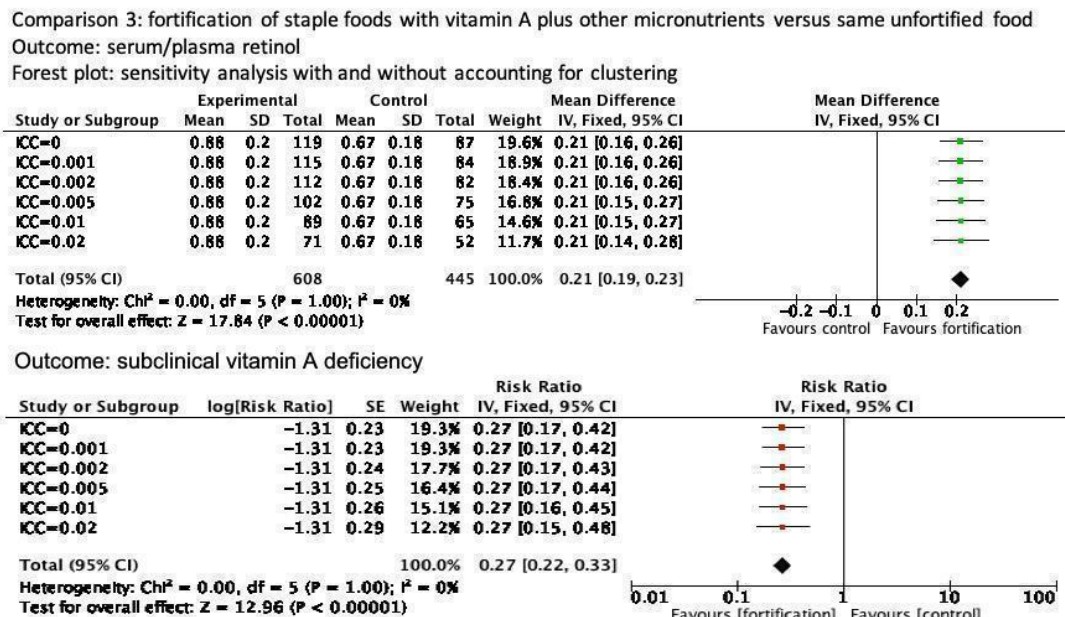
Comparison 3: fortification of staple foods with vitamin A plus other micronutrients versus same unfortified food
Outcome: serum/plasma retinol
Forest plot: sensitivity analysis with and without accounting for clustering

| Study or Subgroup | Experimental Mean | Experimental SD | Experimental Total | Control Mean | Control SD | Control Total | Weight | Mean Difference IV, Fixed, 95% CI |
|---|---|---|---|---|---|---|---|---|
| ICC=0 | 0.88 | 0.2 | 119 | 0.67 | 0.18 | 87 | 19.6% | 0.21 [0.16, 0.26] |
| ICC=0.001 | 0.88 | 0.2 | 115 | 0.67 | 0.18 | 84 | 18.9% | 0.21 [0.16, 0.26] |
| ICC=0.002 | 0.88 | 0.2 | 112 | 0.67 | 0.18 | 82 | 18.4% | 0.21 [0.16, 0.26] |
| ICC=0.005 | 0.88 | 0.2 | 102 | 0.67 | 0.18 | 75 | 16.8% | 0.21 [0.15, 0.27] |
| ICC=0.01 | 0.88 | 0.2 | 89 | 0.67 | 0.18 | 65 | 14.6% | 0.21 [0.15, 0.27] |
| ICC=0.02 | 0.88 | 0.2 | 71 | 0.67 | 0.18 | 52 | 11.7% | 0.21 [0.14, 0.28] |
| Total (95% CI) | | | 608 | | | 445 | 100.0% | 0.21 [0.19, 0.23] |

Heterogeneity: Chi² = 0.00, df = 5 (P = 1.00); I² = 0%
Test for overall effect: Z = 17.84 (P < 0.00001)

Mean Difference
IV, Fixed, 95% CI
-0.2 -0.1 0 0.1 0.2
Favours control Favours fortification

Outcome: subclinical vitamin A deficiency

| Study or Subgroup | log[Risk Ratio] | SE | Weight | Risk Ratio IV, Fixed, 95% CI |
|---|---|---|---|---|
| ICC=0 | -1.31 | 0.23 | 19.3% | 0.27 [0.17, 0.42] |
| ICC=0.001 | -1.31 | 0.23 | 19.3% | 0.27 [0.17, 0.42] |
| ICC=0.002 | -1.31 | 0.24 | 17.7% | 0.27 [0.17, 0.43] |
| ICC=0.005 | -1.31 | 0.25 | 16.4% | 0.27 [0.17, 0.44] |
| ICC=0.01 | -1.31 | 0.26 | 15.1% | 0.27 [0.16, 0.45] |
| ICC=0.02 | -1.31 | 0.29 | 12.2% | 0.27 [0.15, 0.48] |
| Total (95% CI) | | | 100.0% | 0.27 [0.22, 0.33] |

Heterogeneity: Chi² = 0.00, df = 5 (P = 1.00); I² = 0%
Test for overall effect: Z = 12.96 (P < 0.00001)

Risk Ratio
IV, Fixed, 95% CI
0.01 0.1 1 10 100
Favours [fortification] Favours [control]